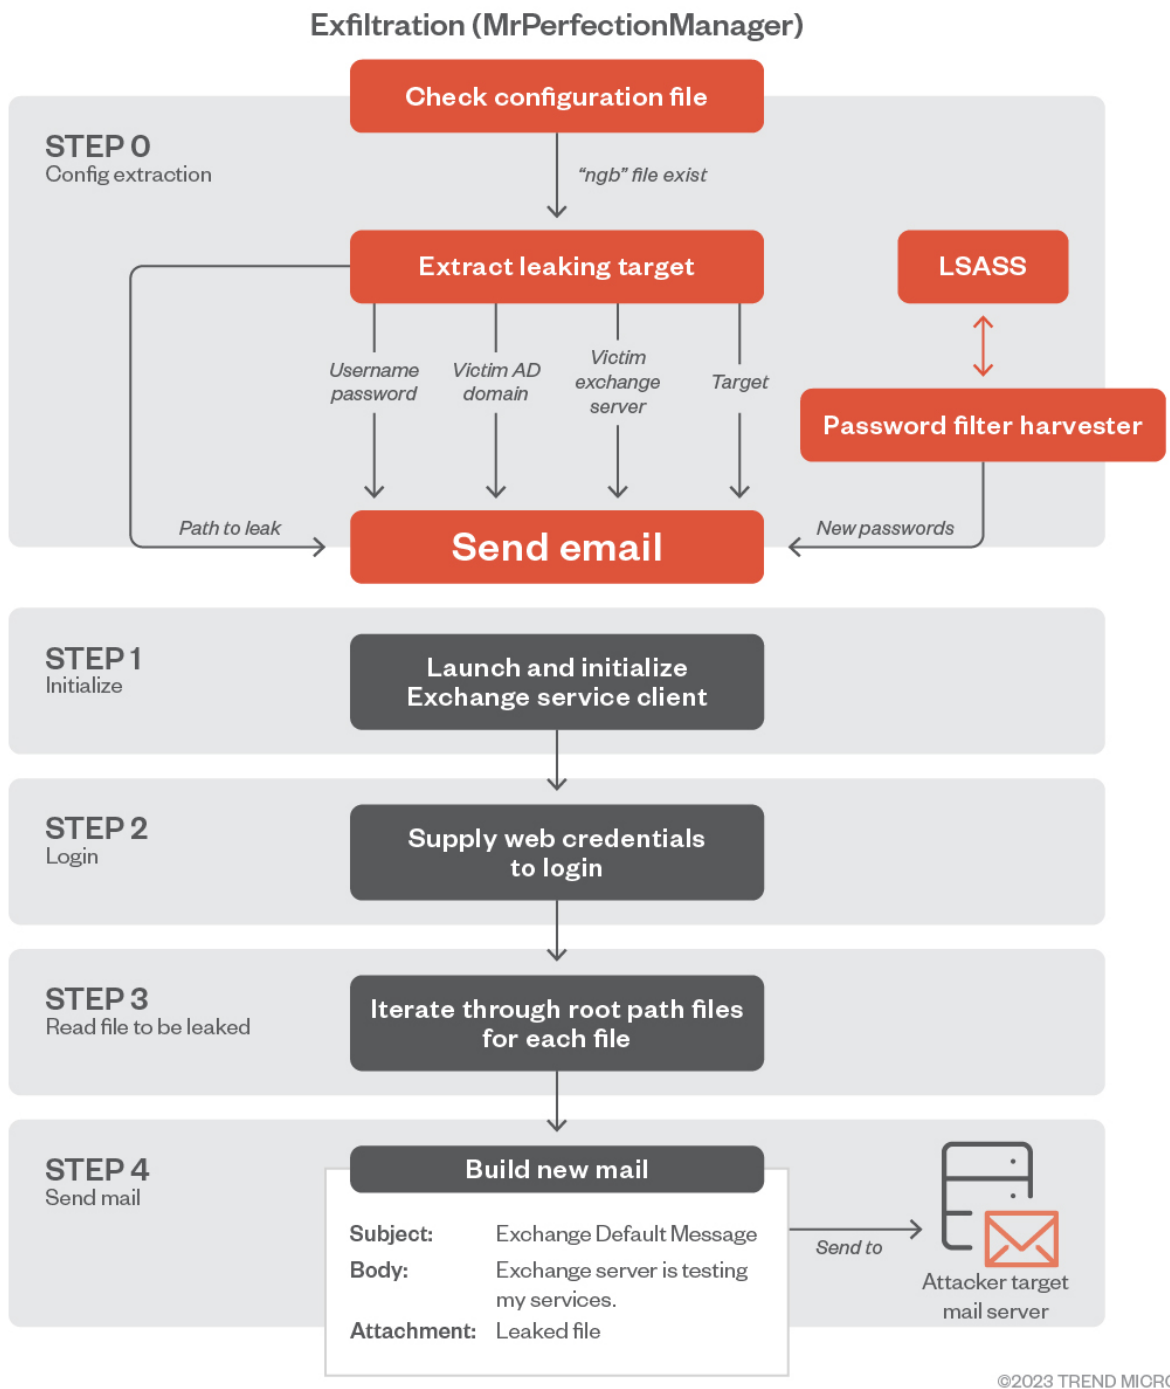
Exfiltration (MrPerfectionManager)

Check configuration file

STEP 0
Config extraction

"ngb" file exist

Extract leaking target

LSASS

Username password

Victim AD domain

Victim exchange server

Target

Password filter harvester

Path to leak

Send email

New passwords

STEP 1
Initialize

Launch and initialize Exchange service client

STEP 2
Login

Supply web credentials to login

STEP 3
Read file to be leaked

Iterate through root path files for each file

STEP 4
Send mail

Build new mail

| | |
|---|---|
| Subject: | Exchange Default Message |
| Body: | Exchange server is testing my services. |
| Attachment: | Leaked file |

Send to

Attacker target mail server

©2023 TREND MICR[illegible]